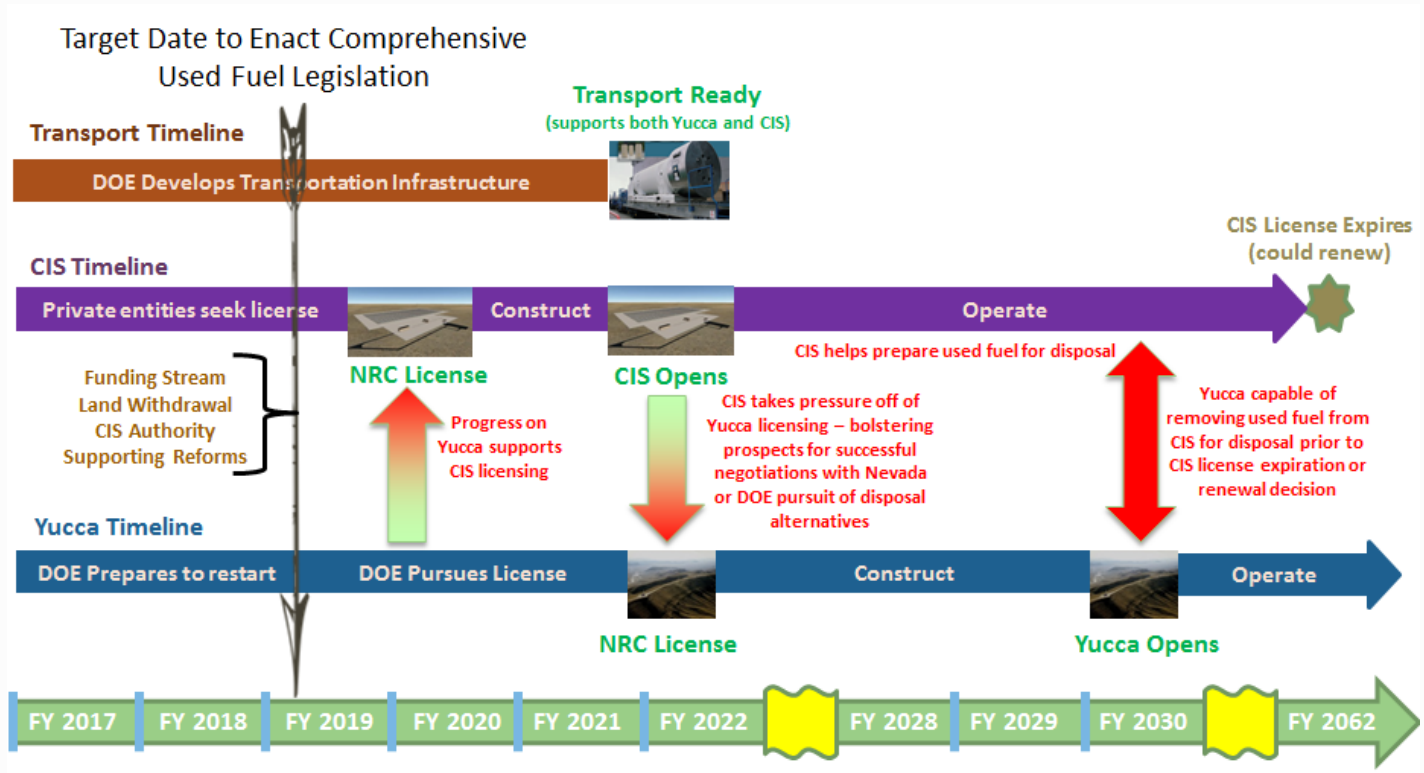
Target Date to Enact Comprehensive Used Fuel Legislation

Transport Timeline

DOE Develops Transportation Infrastructure

Transport Ready
(supports both Yucca and CIS)

CIS Timeline

Private entities seek license

Construct

Operate

CIS License Expires
(could renew)

Funding Stream
Land Withdrawal
CIS Authority
Supporting Reforms

NRC License

CIS Opens

CIS helps prepare used fuel for disposal

Progress on Yucca supports CIS licensing

CIS takes pressure off of Yucca licensing – bolstering prospects for successful negotiations with Nevada or DOE pursuit of disposal alternatives

Yucca capable of removing used fuel from CIS for disposal prior to CIS license expiration or renewal decision

Yucca Timeline

DOE Prepares to restart

DOE Pursues License

Construct

Operate

NRC License

Yucca Opens

| FY 2017 | FY 2018 | FY 2019 | FY 2020 | FY 2021 | FY 2022 | | FY 2028 | FY 2029 | FY 2030 | | FY 2062 |